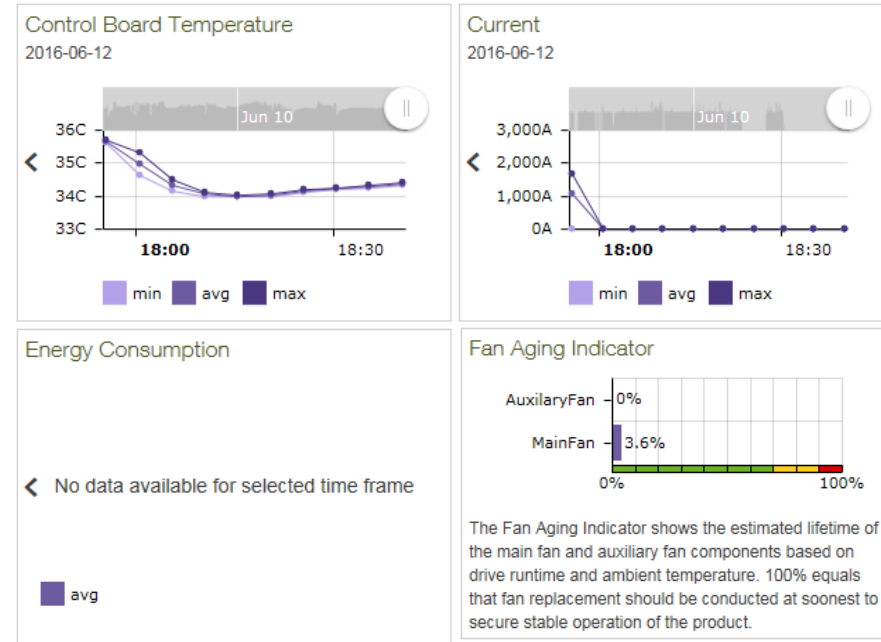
Control Board Temperature
2016-06-12

Jun 10

36C
35C
34C
33C
18:00
18:30

min avg max

Current
2016-06-12

Jun 10

3,000A
2,000A
1,000A
0A
18:00
18:30

min avg max

Energy Consumption

No data available for selected time frame

avg

Fan Aging Indicator

AuxilaryFan 0%
MainFan 3.6%
0%
100%

The Fan Aging Indicator shows the estimated lifetime of the main fan and auxiliary fan components based on drive runtime and ambient temperature. 100% equals that fan replacement should be conducted at soonest to secure stable operation of the product.